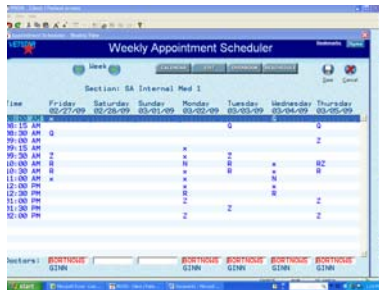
Weekly Appointment Scheduler

Week

CALENDAR EXIT OVERBOOK RESCHEDULE

Save Cancel

Section: SA Internal Med 1

| Time | Friday 02/27/09 | Saturday 02/28/09 | Sunday 03/01/09 | Monday 03/02/09 | Tuesday 03/03/09 | Wednesday 03/04/09 | Thursday 03/05/09 |
|---|---|---|---|---|---|---|---|
| 08:00 AM | | | | | | G | |
| 08:15 AM | | | | | G | | G |
| 08:30 AM | G | | | | | | |
| 09:00 AM | | | | | | | Z |
| 09:15 AM | | | | X | | | |
| 09:30 AM | Z | | | X | Z | | |
| 10:00 AM | R | | | N | R | X | RZ |
| 10:30 AM | R | | | X | R | X | R |
| 11:00 AM | R | | | X | | N | |
| 12:00 PM | | | | X | | X | |
| 12:30 PM | | | | R | | R | |
| 01:00 PM | | | | Z | | | Z |
| 01:30 PM | | | | | Z | | |
| 02:00 PM | | | | | | | Z |

Doctors: BORTNOUS GINN | | | BORTNOUS GINN | BORTNOUS GINN | BORTNOUS GINN | BORTNOUS GINN

start